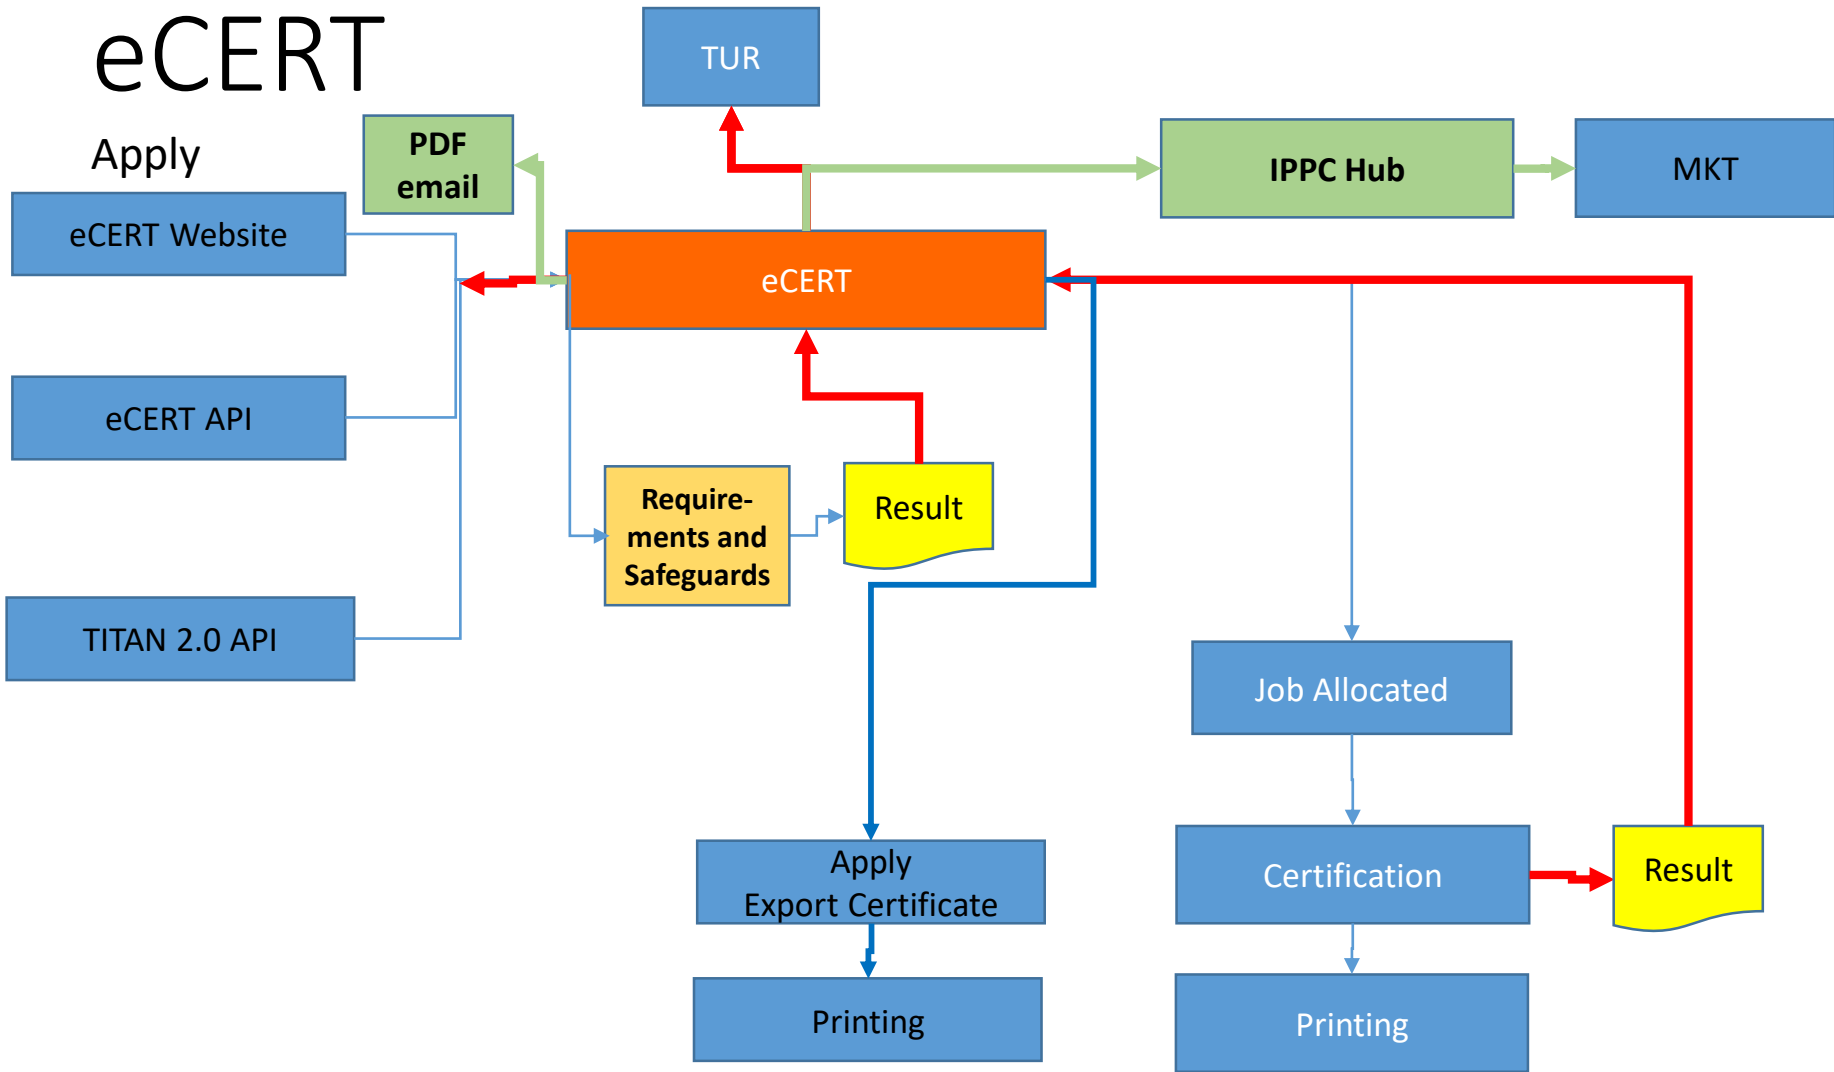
eCERT

Apply

eCERT Website

eCERT API

TITAN 2.0 API

PDF email

TUR

IPPC Hub

MKT

eCERT

Require-ments and Safeguards

Result

Job Allocated

Certification

Result

Apply Export Certificate

Printing

Printing